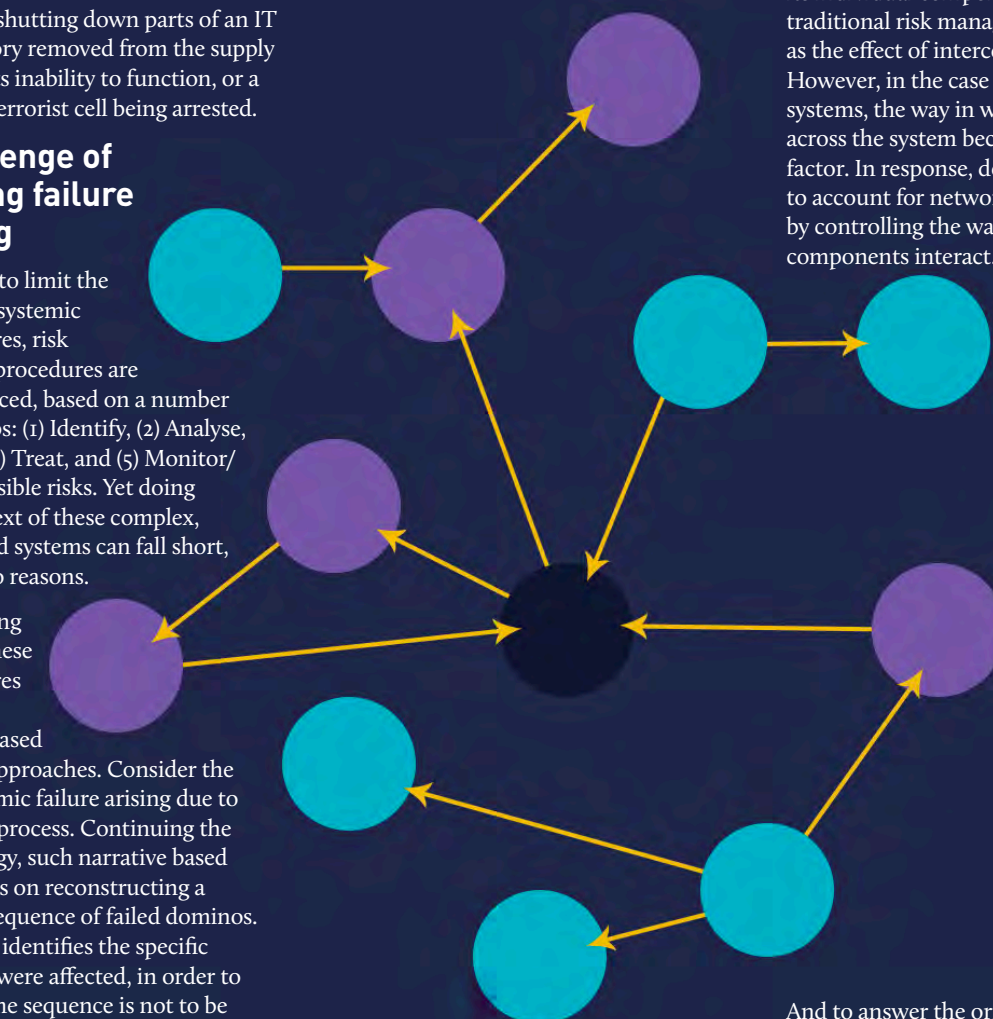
shutting down parts of an IT ory removed from the supply s inability to function, or a errorist cell being arrested.

enge of ng failure g

to limit the systemic es, risk procedures are ced, based on a number s: (1) Identify, (2) Analyse, ) Treat, and (5) Monitor/ sible risks. Yet doing ext of these complex, d systems can fall short, o reasons.

ng ese es

ased pproaches. Consider the mic failure arising due to process. Continuing the gy, such narrative based s on reconstructing a equence of failed dominos. identifies the specific were affected, in order to he sequence is not to be

traditional risk mana as the effect of interc However, in the case systems, the way in w across the system bec factor. In response, d to account for netwo by controlling the wa components interact

And to answer the or